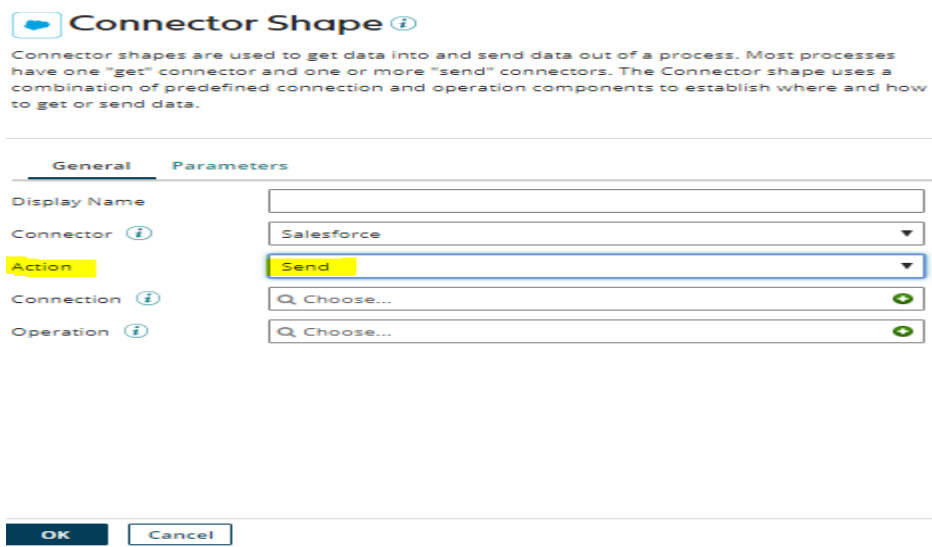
Connector Shape

Connector shapes are used to get data into and send data out of a process. Most processes have one "get" connector and one or more "send" connectors. The Connector shape uses a combination of predefined connection and operation components to establish where and how to get or send data.

General Parameters

Display Name

Connector Salesforce

Action Send

Connection Choose...

Operation Choose...

OK Cancel